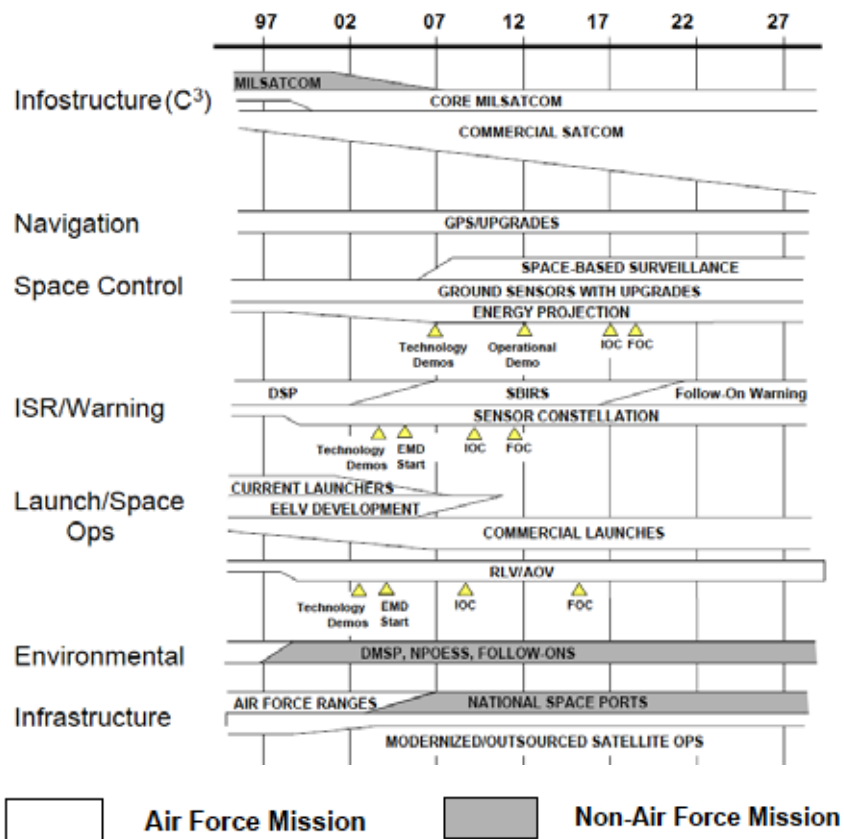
97 02 07 12 17 22 27

Infostructure ($C^3$)
MILSATCOM
CORE MILSATCOM
COMMERCIAL SATCOM

Navigation
GPS/UPGRADES

Space Control
SPACE-BASED SURVEILLANCE
GROUND SENSORS WITH UPGRADES
ENERGY PROJECTION
Technology Demos
Operational Demo
IOC
FOC

ISR/Warning
DSP
SBIRS
Follow-On Warning
SENSOR CONSTELLATION
Technology Demos
EMD Start
IOC
FOC

Launch/Space Ops
CURRENT LAUNCHERS
EELV DEVELOPMENT
COMMERCIAL LAUNCHES
RLV/AOV
Technology Demos
EMD Start
IOC
FOC

Environmental
DMSP, NPOESS, FOLLOW-ONS

Infrastructure
AIR FORCE RANGES
NATIONAL SPACE PORTS
MODERNIZED/OUTSOURCED SATELLITE OPS

Air Force Mission
Non-Air Force Mission